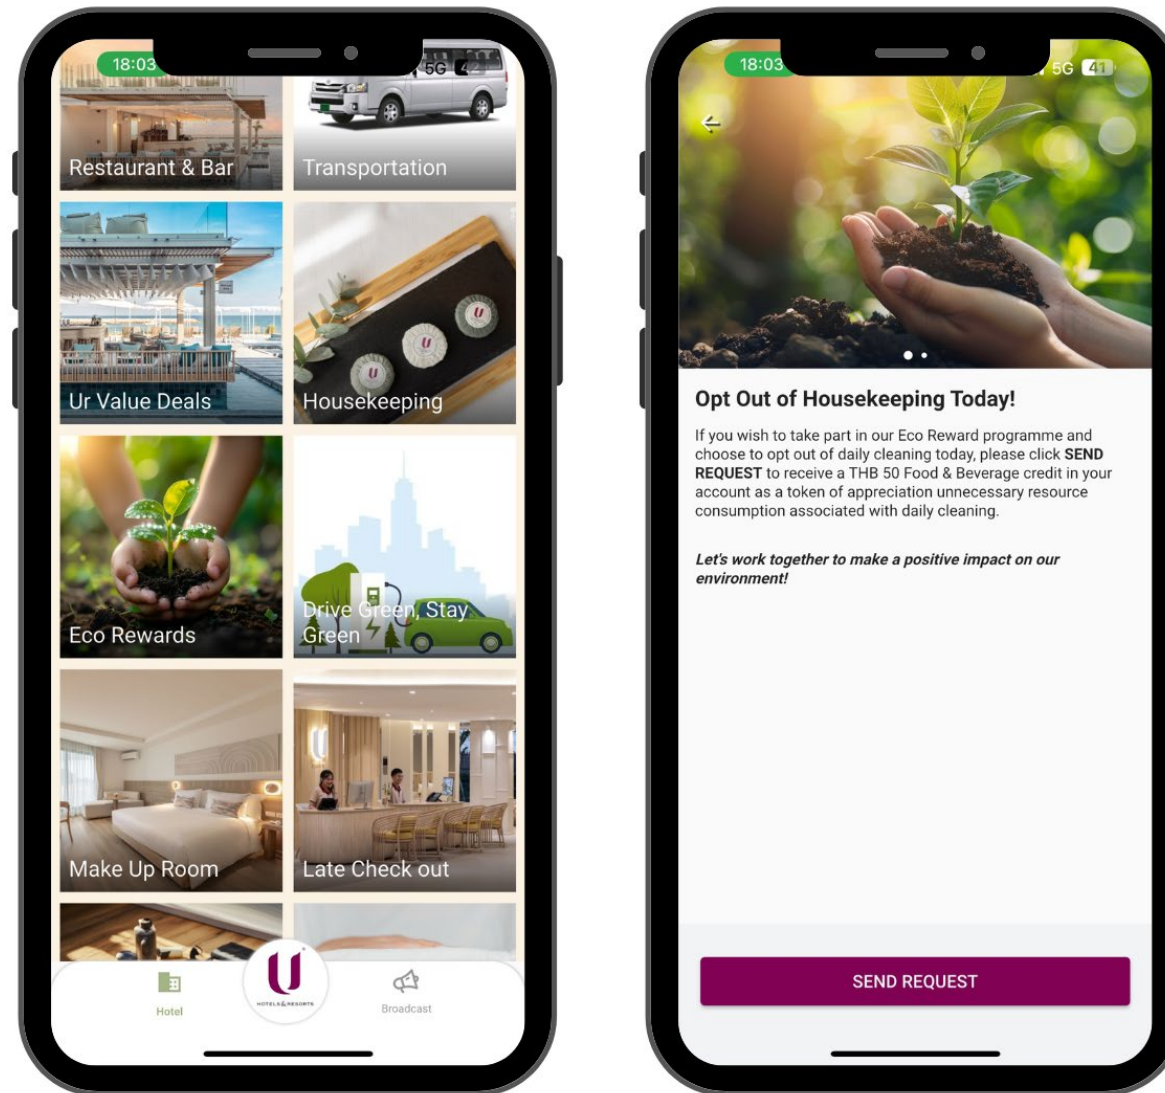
18:03 5G

Restaurant & Bar

Transportation

Ur Value Deals

Housekeeping

Eco Rewards

Drive Green, Stay Green

Make Up Room

Late Check out

Hotel

U HOTELS & RESORTS

Broadcast

18:03 5G 41

Opt Out of Housekeeping Today!

If you wish to take part in our Eco Reward programme and choose to opt out of daily cleaning today, please click **SEND REQUEST** to receive a THB 50 Food & Beverage credit in your account as a token of appreciation unnecessary resource consumption associated with daily cleaning.

*Let's work together to make a positive impact on our environment!*

SEND REQUEST